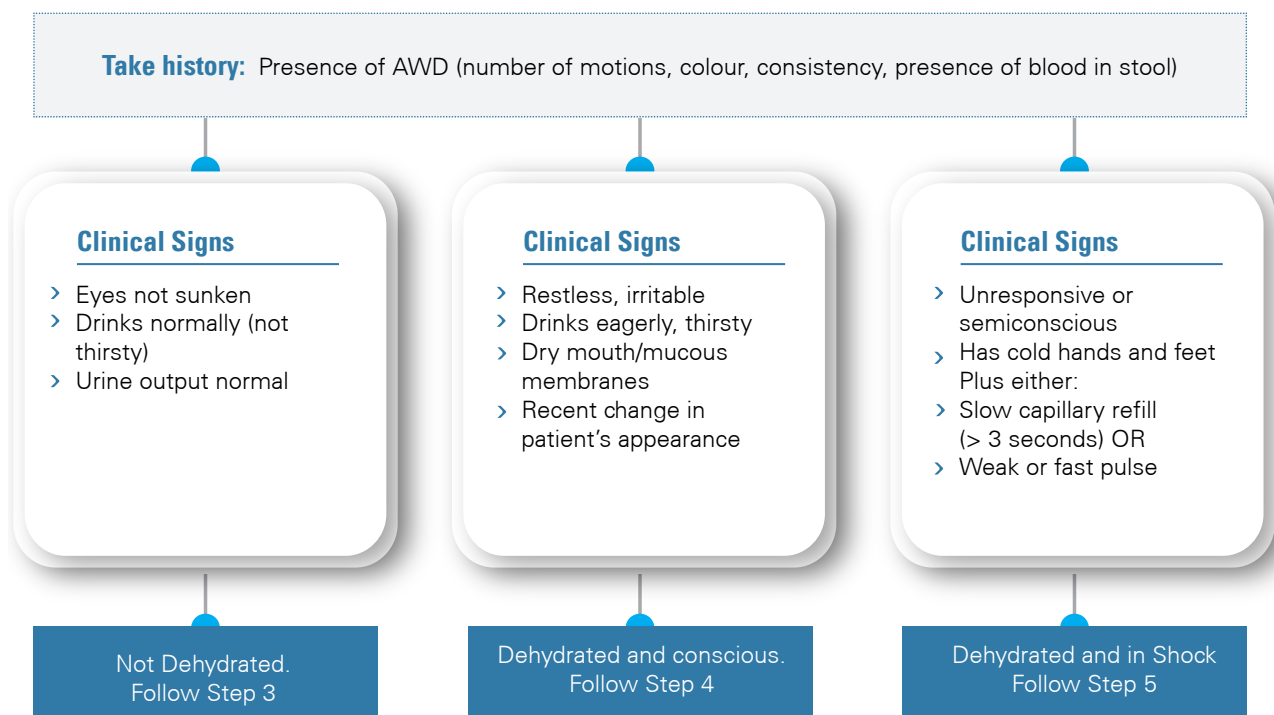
**Take history:** Presence of AWD (number of motions, colour, consistency, presence of blood in stool)

**Clinical Signs**

› Eyes not sunken
› Drinks normally (not thirsty)
› Urine output normal

**Clinical Signs**

› Restless, irritable
› Drinks eagerly, thirsty
› Dry mouth/mucous membranes
› Recent change in patient's appearance

**Clinical Signs**

› Unresponsive or semiconscious
› Has cold hands and feet
Plus either:
› Slow capillary refill (> 3 seconds) OR
› Weak or fast pulse

Not Dehydrated.
Follow Step 3

Dehydrated and conscious.
Follow Step 4

Dehydrated and in Shock
Follow Step 5